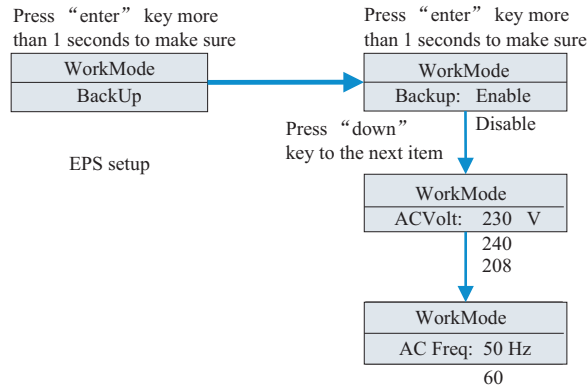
Press “enter” key more than 1 seconds to make sure

WorkMode
BackUp

EPS setup

Press “enter” key more than 1 seconds to make sure

WorkMode
Backup: Enable
Disable

Press “down” key to the next item

WorkMode
ACVolt: 230 V
240
208

WorkMode
AC Freq: 50 Hz
60